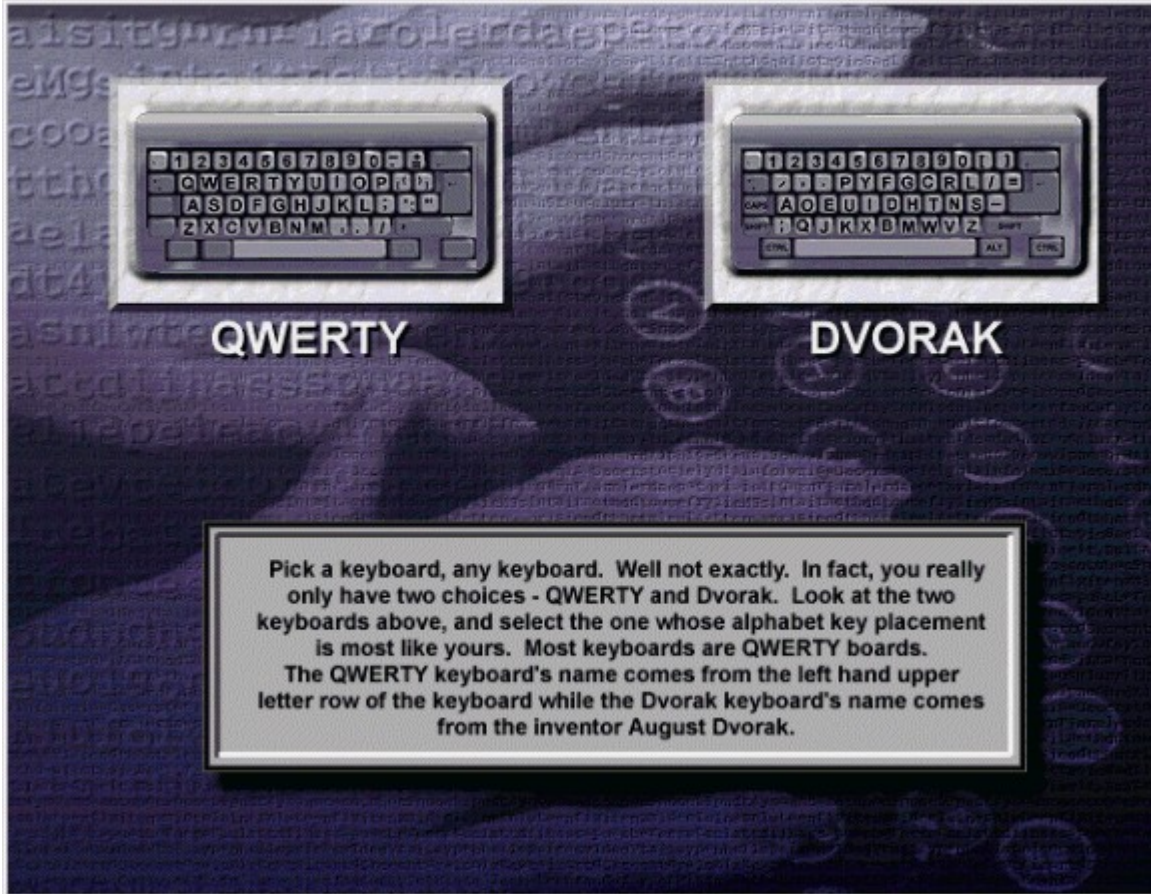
QWERTY

DVORAK

Pick a keyboard, any keyboard. Well not exactly. In fact, you really only have two choices - QWERTY and Dvorak. Look at the two keyboards above, and select the one whose alphabet key placement is most like yours. Most keyboards are QWERTY boards.
The QWERTY keyboard's name comes from the left hand upper letter row of the keyboard while the Dvorak keyboard's name comes from the inventor August Dvorak.